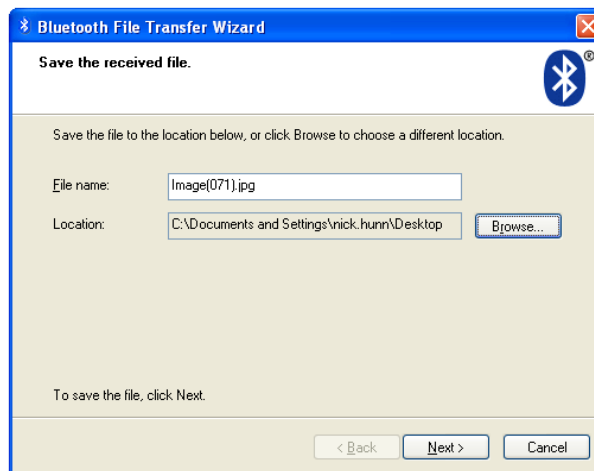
Bluetooth File Transfer Wizard

Save the received file.

Save the file to the location below, or click Browse to choose a different location.

File name: Image(071).jpg

Location: C:\Documents and Settings\nick.hunn\Desktop

Browse...

To save the file, click Next.

< Back

Next >

Cancel